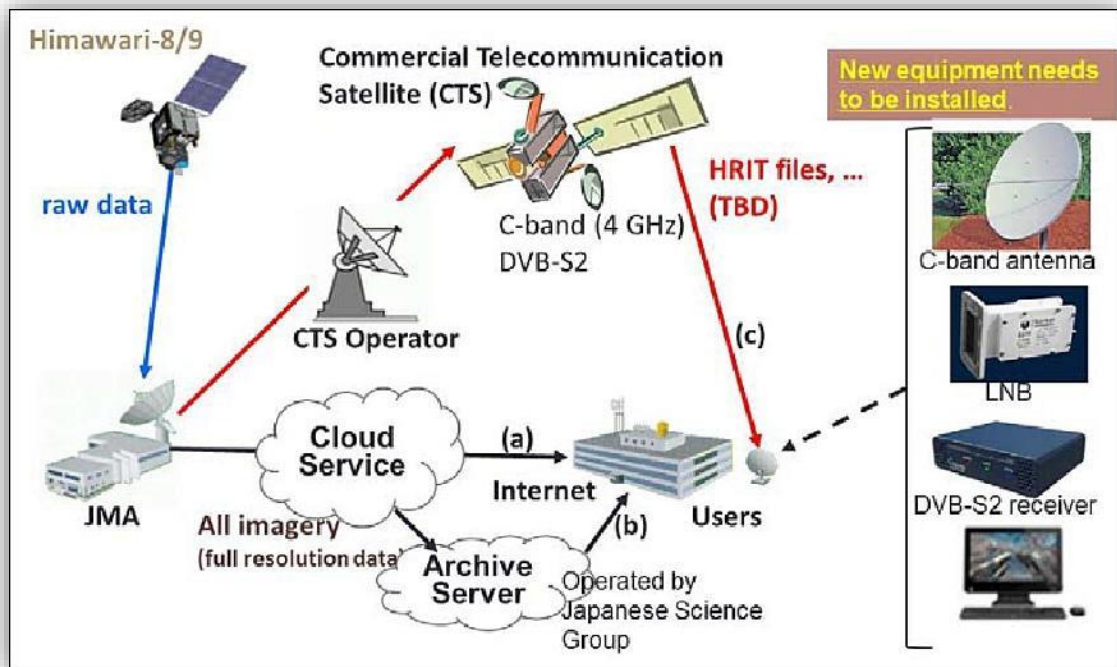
Himawari-8/9

Commercial Telecommunication Satellite (CTS)

New equipment needs to be installed.

raw data

HRIT files, ... (TBD)

C-band (4 GHz) DVB-S2

C-band antenna

CTS Operator

(c)

LNB

JMA

Cloud Service

(a)

Internet

Users

DVB-S2 receiver

All imagery (full resolution data)

(b)

Archive Server

Operated by Japanese Science Group